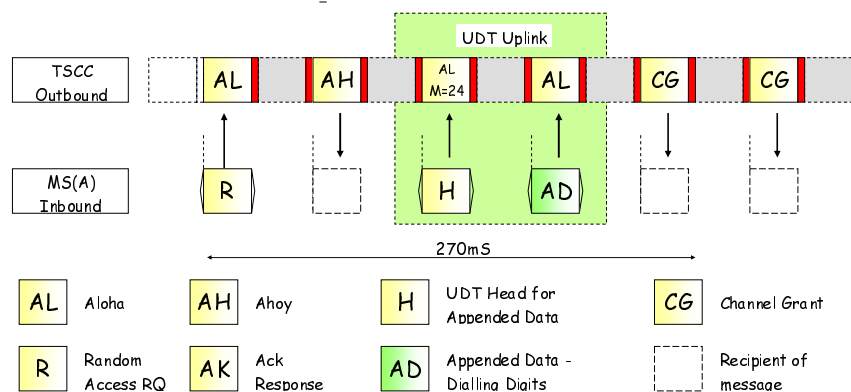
UDT Uplink

TSCC Outbound

AL

AH

AL M=24

AL

CG

CG

MS(A) Inbound

R

H

AD

270mS

| AL | Aloha | AH | Ahoy | H | UDT Head for Appended Data | CG | Channel Grant |
|---|---|---|---|---|---|---|---|
| R | Random Access RQ | AK | Ack Response | AD | Appended Data - Dialling Digits | | Recipient of message |